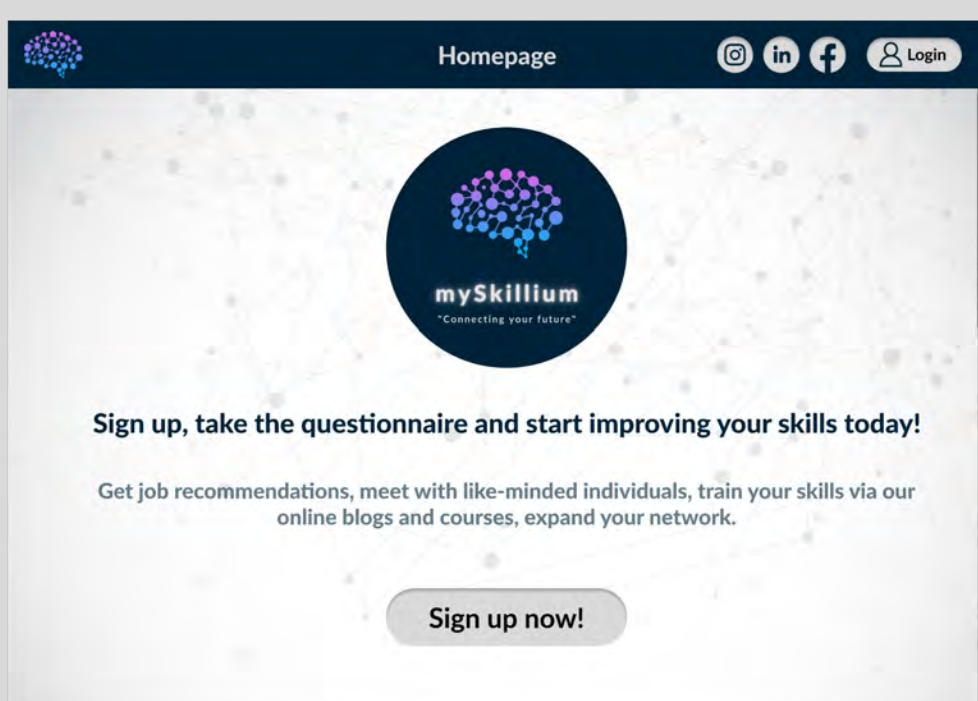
Homepage

Login

mySkillium

"Connecting your future"

Sign up, take the questionnaire and start improving your skills today!

Get job recommendations, meet with like-minded individuals, train your skills via our online blogs and courses, expand your network.

Sign up now!